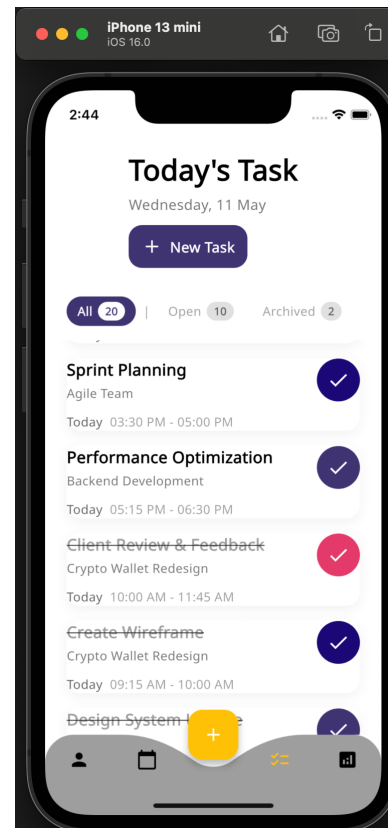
iPhone 13 mini
iOS 16.0

2:44

Today's Task
Wednesday, 11 May

+ New Task

All 20 | Open 10 Archived 2

Sprint Planning
Agile Team
Today 03:30 PM - 05:00 PM

Performance Optimization
Backend Development
Today 05:15 PM - 06:30 PM

~~Client Review & Feedback~~
Crypto Wallet Redesign
Today 10:00 AM - 11:45 AM

~~Create Wireframe~~
Crypto Wallet Redesign
Today 09:15 AM - 10:00 AM

~~Design System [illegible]~~

+